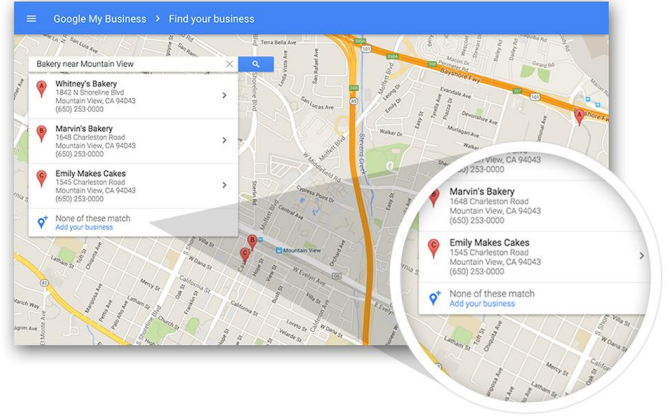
Google My Business > Find your business

Bakery near Mountain View

Whitney's Bakery
1842 N Shoreline Blvd
Mountain View, CA 94043
(650) 253-0000

Marvin's Bakery
1648 Charleston Road
Mountain View, CA 94043
(650) 253-0000

Emily Makes Cakes
1545 Charleston Road
Mountain View, CA 94043
(650) 253-0000

None of these match
Add your business

Terra Bella Ave
Bayshore Fwy
Moffett Blvd
Stevens Creek
Mountain View
W Evelyn Ave
Central Expy
Ellis St
Shore Blvd

Mountain View, CA 94043

Marvin's Bakery
1648 Charleston Road
Mountain View, CA 94043
(650) 253-0000

Emily Makes Cakes
1545 Charleston Road
Mountain View, CA 94043
(650) 253-0000

None of these match
Add your business